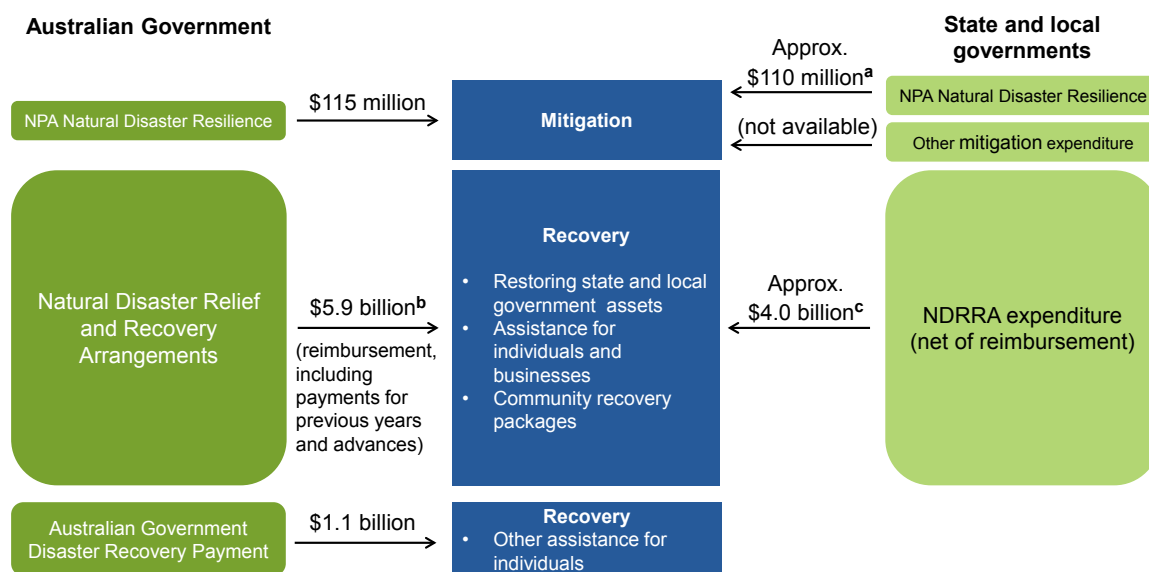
Australian Government

State and local governments

NPA Natural Disaster Resilience

$115 million

Mitigation

Approx. $110 million$^{a}$

(not available)

NPA Natural Disaster Resilience

Other mitigation expenditure

Natural Disaster Relief and Recovery Arrangements

$5.9 billion$^{b}$

(reimbursement, including payments for previous years and advances)

Recovery

- Restoring state and local government assets
- Assistance for individuals and businesses
- Community recovery packages

Approx. $4.0 billion$^{c}$

NDRRA expenditure (net of reimbursement)

Australian Government Disaster Recovery Payment

$1.1 billion

Recovery

- Other assistance for individuals